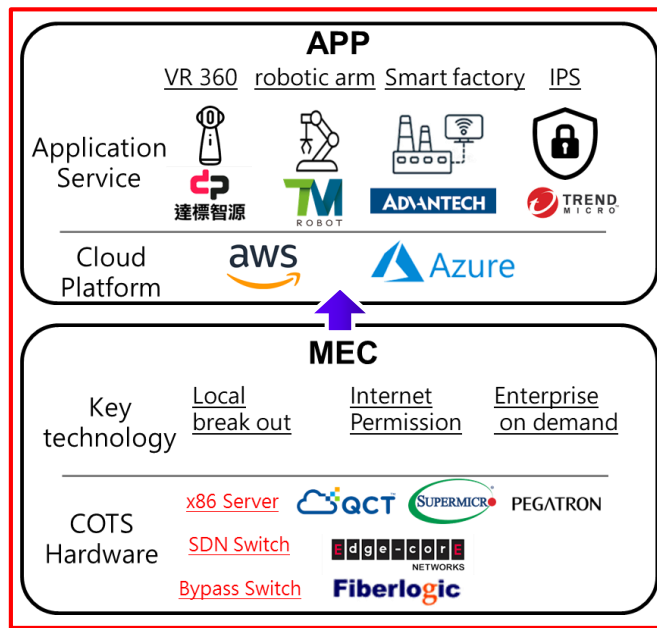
APP

VR 360 robotic arm Smart factory IPS

Application Service

達標智源

TM ROBOT

ADVANTECH

TREND MICRO

Cloud Platform

aws

Azure

MEC

Key technology

Local break out

Internet Permission

Enterprise on demand

COTS Hardware

x86 Server

SDN Switch

Bypass Switch

QCT

SUPERMICRO

PEGATRON

Edge-core NETWORKS

Fiberlogic